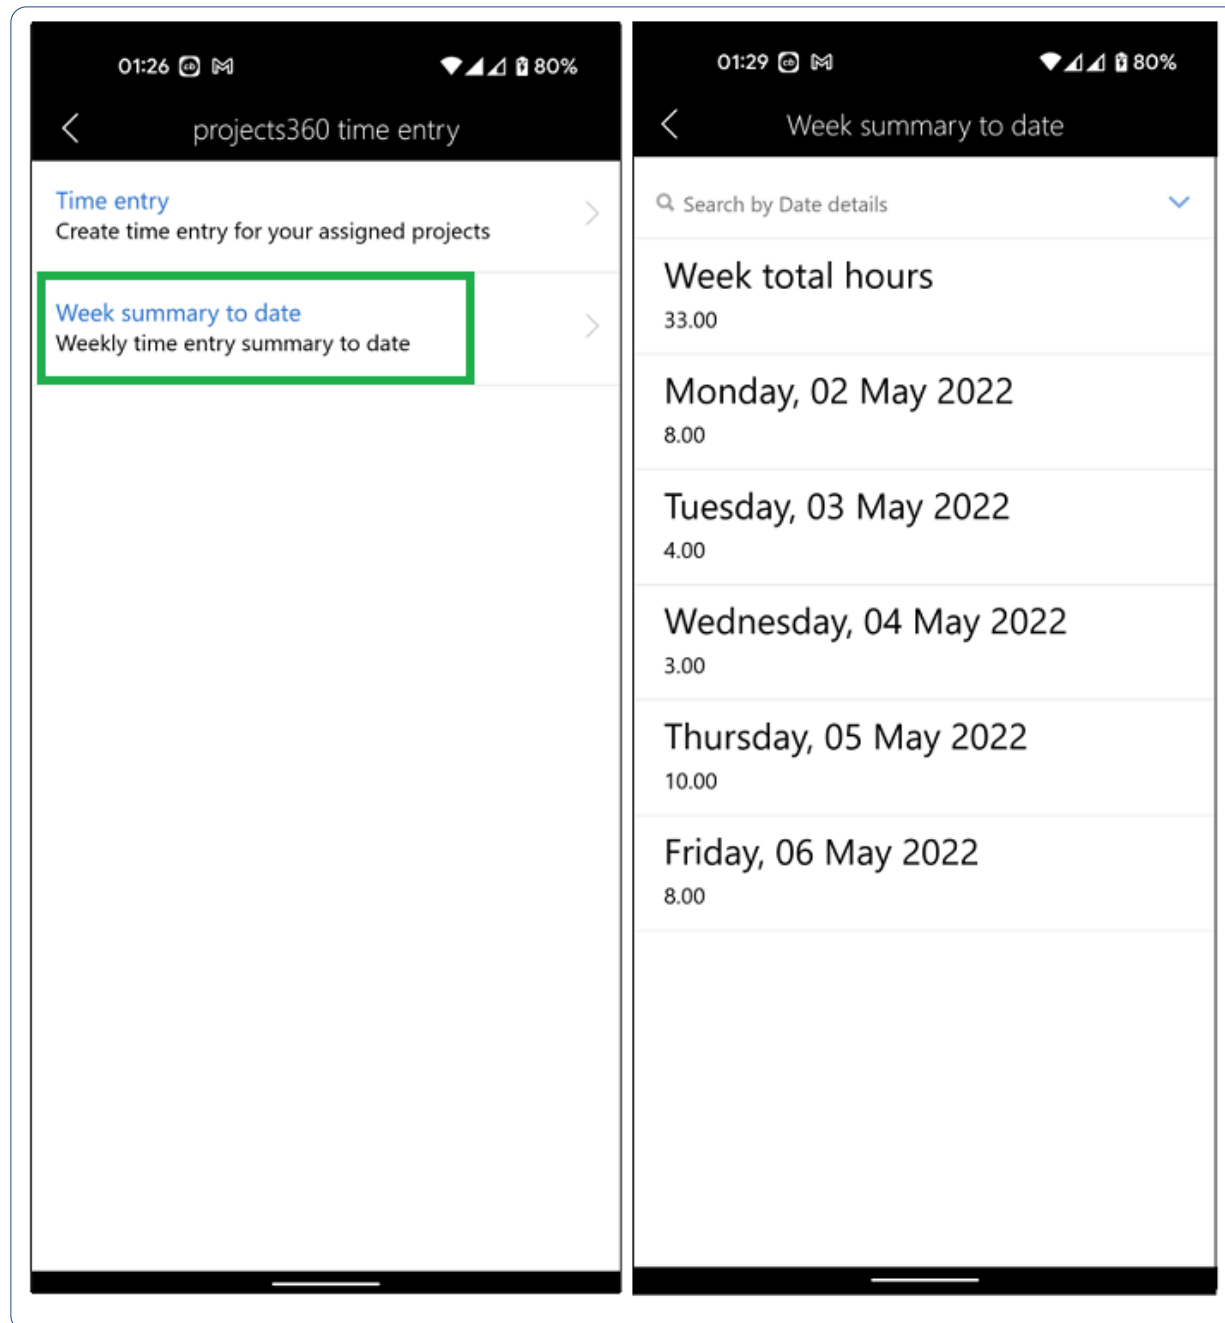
01:26 80%

projects360 time entry

Time entry
Create time entry for your assigned projects

Week summary to date
Weekly time entry summary to date

01:29 80%

Week summary to date

Search by Date details

Week total hours
33.00

Monday, 02 May 2022
8.00

Tuesday, 03 May 2022
4.00

Wednesday, 04 May 2022
3.00

Thursday, 05 May 2022
10.00

Friday, 06 May 2022
8.00